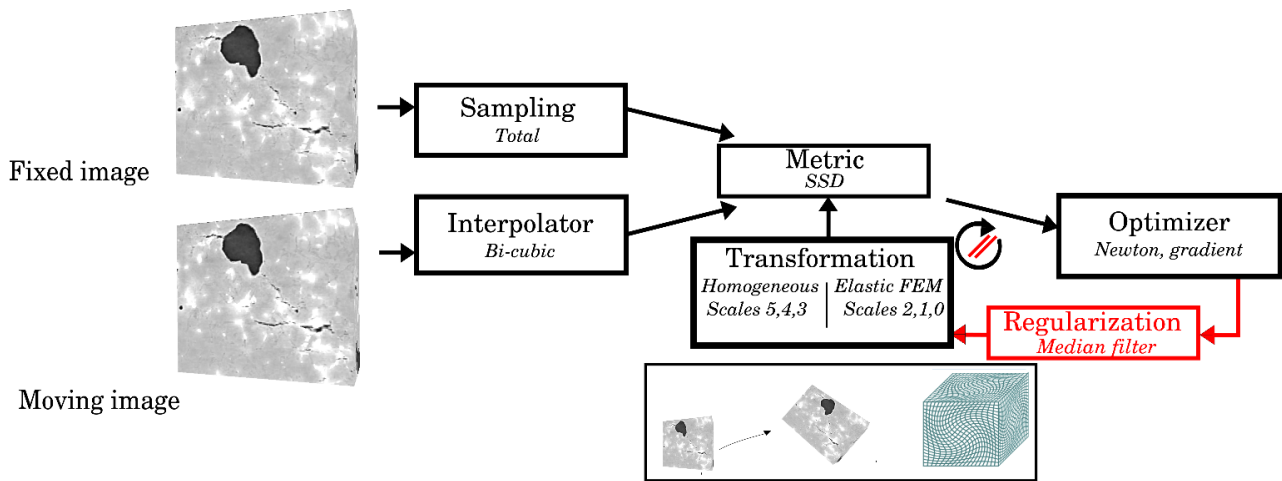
Fixed image

Moving image

Sampling
Total

Interpolator
Bi-cubic

Metric
SSD

Transformation
Homogeneous
Scales 5,4,3
Elastic FEM
Scales 2,1,0

Optimizer
Newton, gradient

Regularization
Median filter